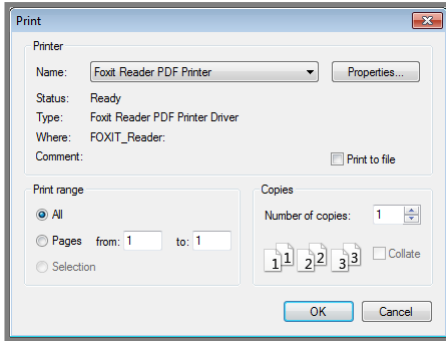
Print

Printer

Name: Foxit Reader PDF Printer

Properties...

Status: Ready

Type: Foxit Reader PDF Printer Driver

Where: FOXIT_Reader:

Comment:

Print to file

Print range

All

Pages from: 1 to: 1

Selection

Copies

Number of copies: 1

1 1 2 2 3 3

Collate

OK

Cancel